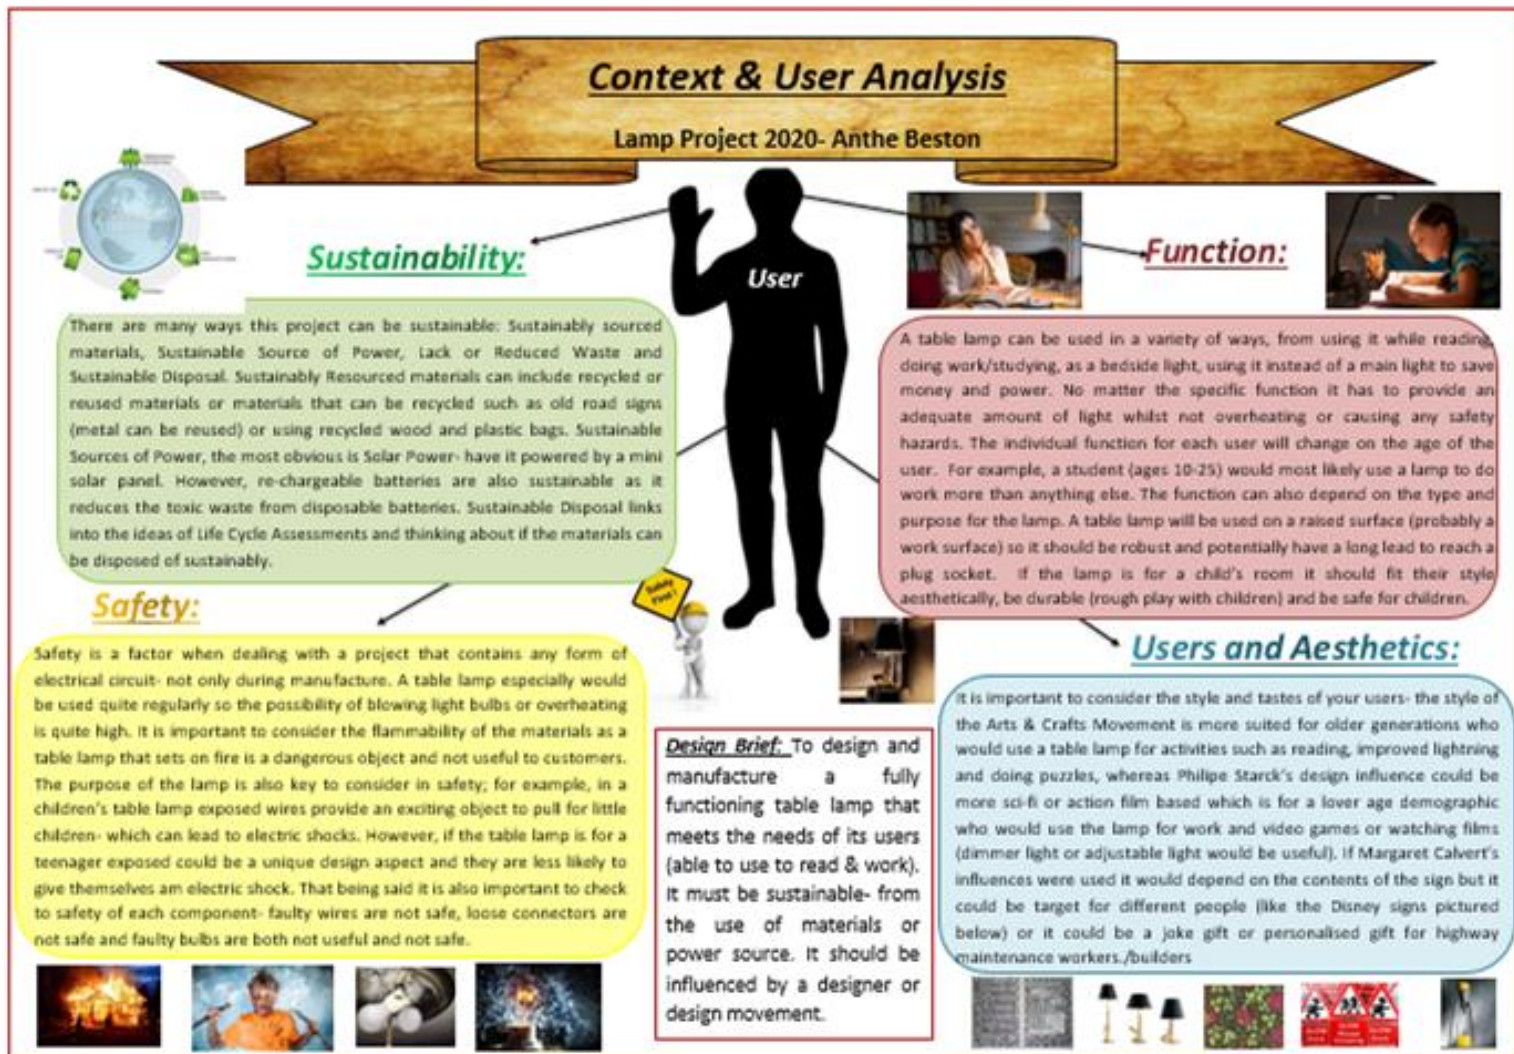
Context & User Analysis

Lamp Project 2020- Anthe Beston

User

Sustainability:

There are many ways this project can be sustainable: Sustainably sourced materials, Sustainable Source of Power, Lack or Reduced Waste and Sustainable Disposal. Sustainably Resourced materials can include recycled or reused materials or materials that can be recycled such as old road signs (metal can be reused) or using recycled wood and plastic bags. Sustainable Sources of Power, the most obvious is Solar Power- have it powered by a mini solar panel. However, re-chargeable batteries are also sustainable as it reduces the toxic waste from disposable batteries. Sustainable Disposal links into the ideas of Life Cycle Assessments and thinking about if the materials can be disposed of sustainably.

Function:

A table lamp can be used in a variety of ways, from using it while reading, doing work/studying, as a bedside light, using it instead of a main light to save money and power. No matter the specific function it has to provide an adequate amount of light whilst not overheating or causing any safety hazards. The individual function for each user will change on the age of the user. For example, a student (ages 10-25) would most likely use a lamp to do work more than anything else. The function can also depend on the type and purpose for the lamp. A table lamp will be used on a raised surface (probably a work surface) so it should be robust and potentially have a long lead to reach a plug socket. If the lamp is for a child's room it should fit their style aesthetically, be durable (rough play with children) and be safe for children.

Safety:

Safety First!

Safety is a factor when dealing with a project that contains any form of electrical circuit- not only during manufacture. A table lamp especially would be used quite regularly so the possibility of blowing light bulbs or overheating is quite high. It is important to consider the flammability of the materials as a table lamp that sets on fire is a dangerous object and not useful to customers. The purpose of the lamp is also key to consider in safety; for example, in a children's table lamp exposed wires provide an exciting object to pull for little children- which can lead to electric shocks. However, if the table lamp is for a teenager exposed could be a unique design aspect and they are less likely to give themselves am electric shock. That being said it is also important to check to safety of each component- faulty wires are not safe, loose connectors are not safe and faulty bulbs are both not useful and not safe.

Users and Aesthetics:

It is important to consider the style and tastes of your users- the style of the Arts & Crafts Movement is more suited for older generations who would use a table lamp for activities such as reading, improved lightning and doing puzzles, whereas Philipe Starck's design influence could be more sci-fi or action film based which is for a lover age demographic who would use the lamp for work and video games or watching films (dimmer light or adjustable light would be useful). If Margaret Calvert's influences were used it would depend on the contents of the sign but it could be target for different people (like the Disney signs pictured below) or it could be a joke gift or personalised gift for highway maintenance workers./builders

Design Brief: To design and manufacture a fully functioning table lamp that meets the needs of its users (able to use to read & work). It must be sustainable- from the use of materials or power source. It should be influenced by a designer or design movement.